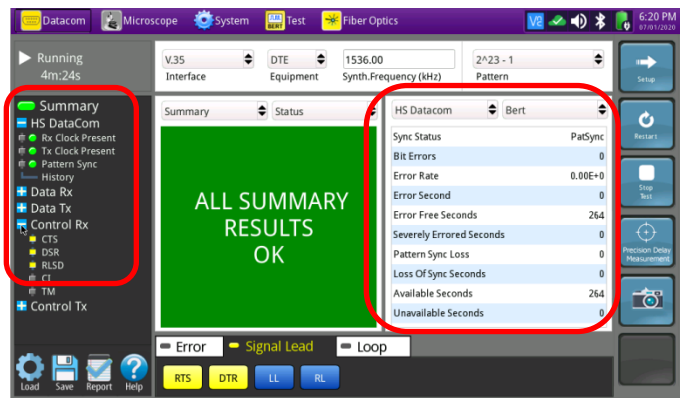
Datacom
Microscope
System
BERT Test
Fiber Optics
6:20 PM
07/01/2020

Running
4m:24s

V.35
Interface
DTE
Equipment
1536.00
Synth.Frequency (kHz)
2^23 - 1
Pattern

Setup

Summary
HS DataCom
Rx Clock Present
Tx Clock Present
Pattern Sync
History
Data Rx
Data Tx
Control Rx
CTS
DSR
RLSD
CI
TM
Control Tx

Summary
Status

ALL SUMMARY RESULTS OK

HS Datacom
Bert

| | |
|---|---|
| Sync Status | PatSync |
| Bit Errors | 0 |
| Error Rate | 0.00E+0 |
| Error Second | 0 |
| Error Free Seconds | 264 |
| Severely Errored Seconds | 0 |
| Pattern Sync Loss | 0 |
| Loss Of Sync Seconds | 0 |
| Available Seconds | 264 |
| Unavailable Seconds | 0 |

Restart
Stop Test
Precision Delay Measurement

Error
Signal Lead
Loop

RTS
DTR
LL
RL

Load
Save
Report
Help